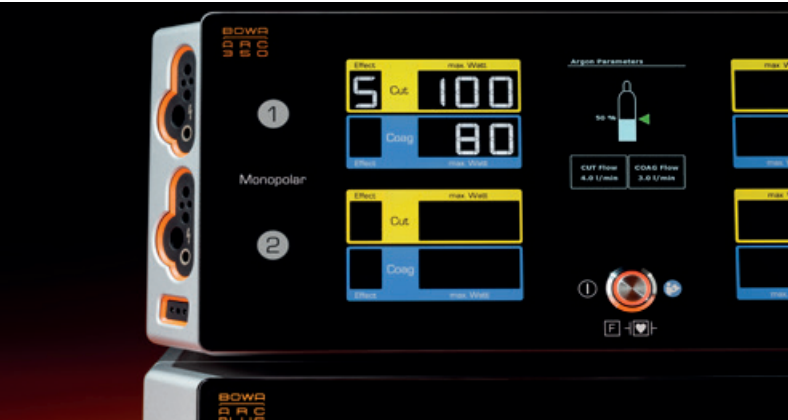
BOWA
ARC
350

1

Monopolar

2

Effect max. Watt
5 Cut 100

Coag 80
Effect max. Watt

Effect max. Watt
Cut

Coag
Effect max. Watt

Argon Parameters

50 %

CUT Flow
4.0 l/min

COAG Flow
3.0 l/min

F

max. W

ma

ma

ma

BOWA
ARC